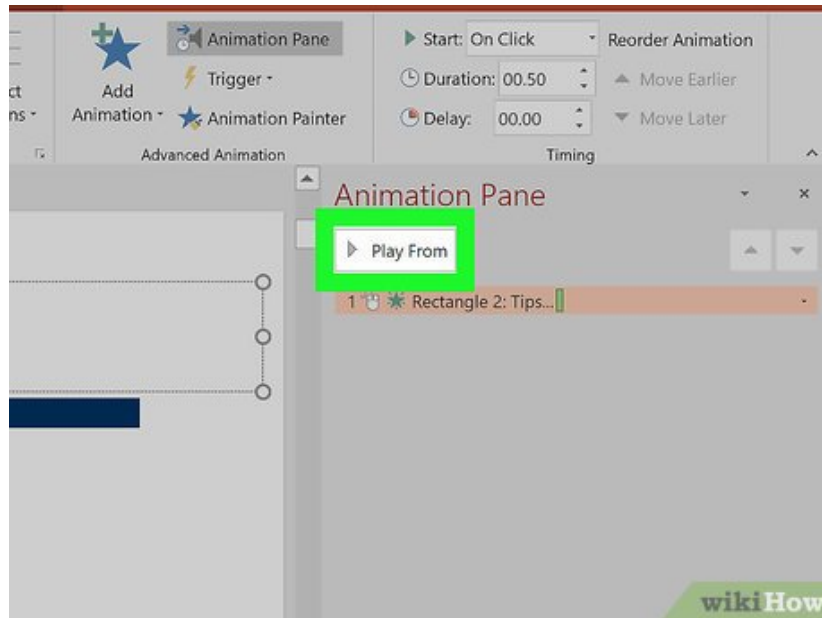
ct
ns ·

Add Animation ·

Animation Pane

Trigger ·

Animation Painter

Advanced Animation

Start: On Click

Duration: 00.50

Delay: 00.00

Reorder Animation

Move Earlier

Move Later

Timing

Animation Pane

Play From

1 Rectangle 2: Tips...

wikiHow